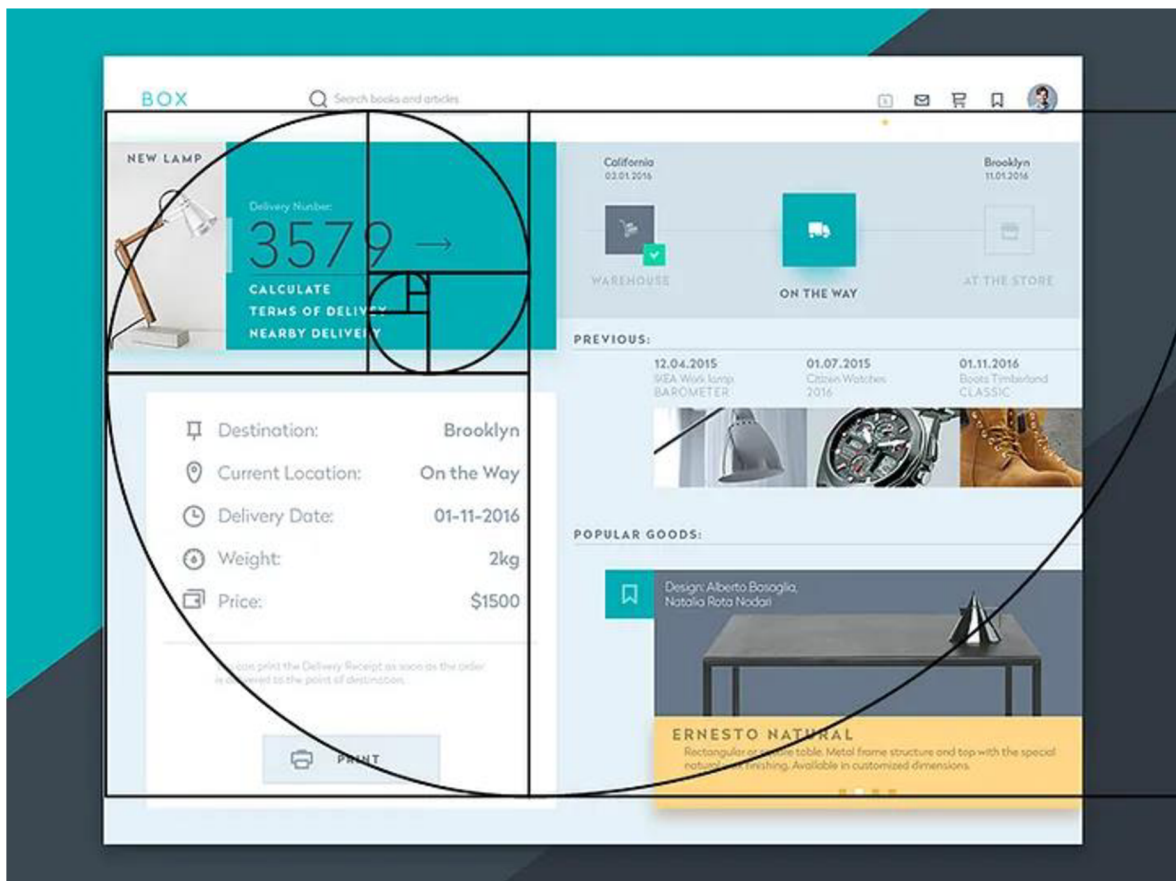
BOX

Search books and articles

NEW LAMP

Delivery Number:

3579 →

CALCULATE

TERMS OF DELIV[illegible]

NEARBY DELIVE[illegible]

California
03.01.2016

Brooklyn
11.01.2016

WAREHOUSE

ON THE WAY

AT THE STORE

PREVIOUS:

12.04.2015
IKEA Work lamp
BAROMETER

01.07.2015
Citizen Watches
2016

01.11.2016
Boots Timberland
CLASSIC

Destination: Brooklyn

Current Location: On the Way

Delivery Date: 01-11-2016

Weight: 2kg

Price: $1500

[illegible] can print the Delivery Receipt as soon as the order is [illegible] to the point of destination.

P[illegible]T

POPULAR GOODS:

Design: Alberto Basaglia, Natalia Rota Nodari

ERNESTO NAT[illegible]AL

Rectangular or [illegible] table. Metal frame structure and top with the special natural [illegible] finishing. Available in customized dimensions.